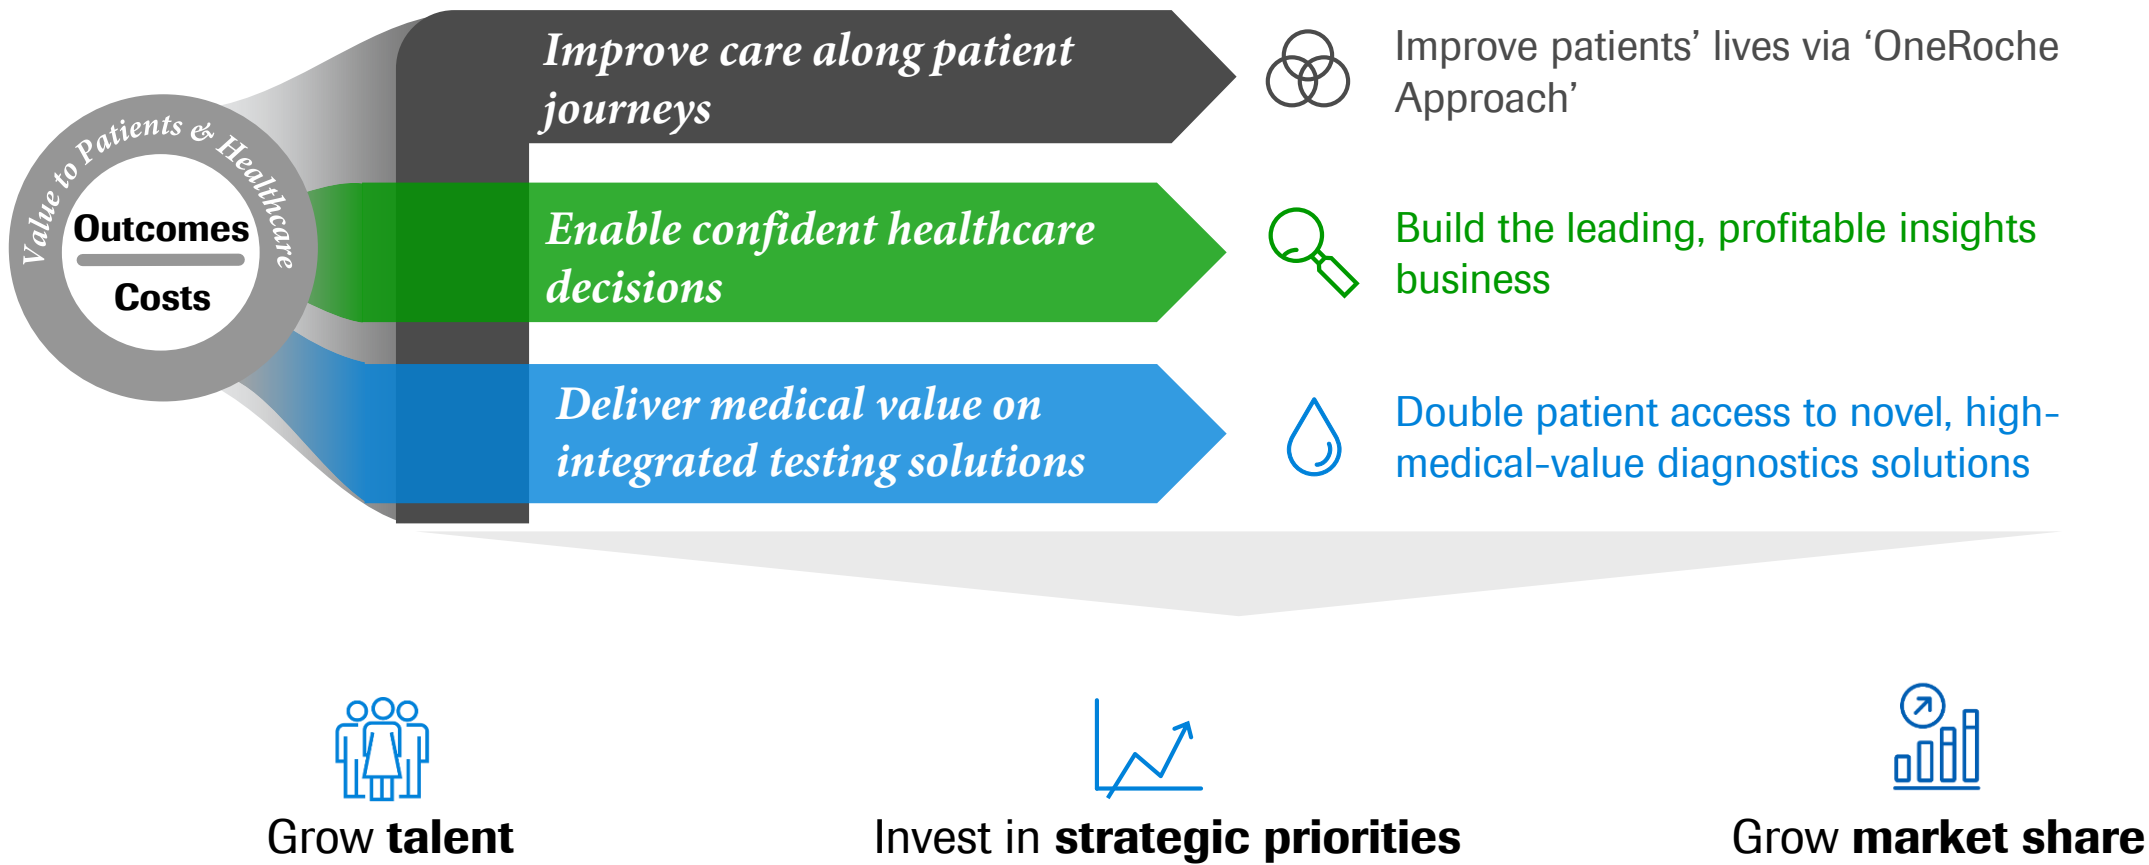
Value to Patients & Healthcare

Outcomes

Costs

Improve care along patient journeys

Improve patients' lives via 'OneRoche Approach'

Enable confident healthcare decisions

Build the leading, profitable insights business

Deliver medical value on integrated testing solutions

Double patient access to novel, high-medical-value diagnostics solutions

Grow **talent**

Invest in **strategic priorities**

Grow **market share**